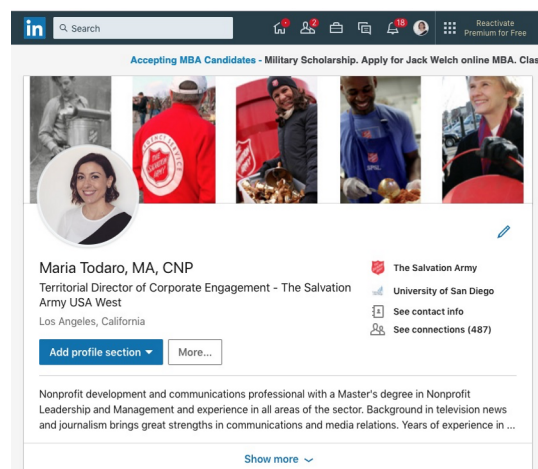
in Search 2 18 Reactivate Premium for Free

Accepting MBA Candidates - Military Scholarship. Apply for Jack Welch online MBA. Clas

Maria Todaro, MA, CNP

Territorial Director of Corporate Engagement - The Salvation Army USA West

Los Angeles, California

Add profile section ▾ More...

The Salvation Army

University of San Diego

See contact info

See connections (487)

Nonprofit development and communications professional with a Master's degree in Nonprofit Leadership and Management and experience in all areas of the sector. Background in television news and journalism brings great strengths in communications and media relations. Years of experience in ...

Show more